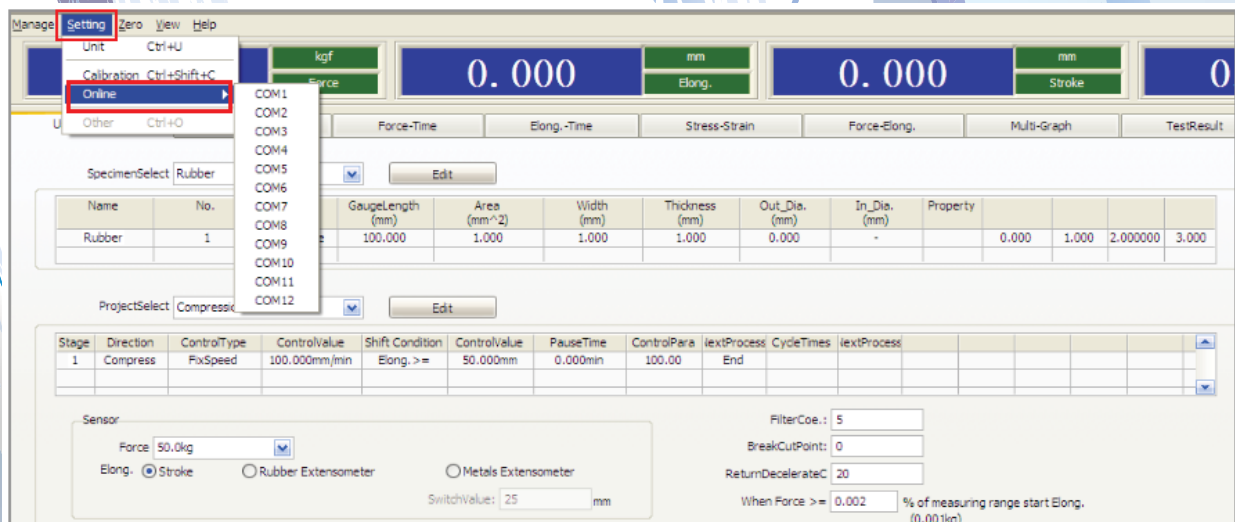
Manage Setting Zero View Help

Unit Ctrl+U
Calibration Ctrl+Shift+C
Online
Other Ctrl+O

COM1
COM2
COM3
COM4
COM5
COM6
COM7
COM8
COM9
COM10
COM11
COM12

kgf
Force

0. 000
mm
Elong.

0. 000
mm
Stroke

0

U

Force-Time | Elong.-Time | Stress-Strain | Force-Elong. | Multi-Graph | TestResult

SpecimenSelect Rubber
Edit

| Name | No. | | GaugeLength (mm) | Area (mm^2) | Width (mm) | Thickness (mm) | Out_Dia. (mm) | In_Dia. (mm) | Property | | | | |
|---|---|---|---|---|---|---|---|---|---|---|---|---|---|
| Rubber | 1 | e | 100.000 | 1.000 | 1.000 | 1.000 | 0.000 | - | | 0.000 | 1.000 | 2.000000 | 3.000 |

ProjectSelect Compressio
Edit

| Stage | Direction | ControlType | ControlValue | Shift Condition | ControlValue | PauseTime | ControlPara | lextProcess | CycleTimes | lextProcess |
|---|---|---|---|---|---|---|---|---|---|---|
| 1 | Compress | FixSpeed | 100.000mm/min | Elong. >= | 50.000mm | 0.000min | 100.00 | End | | |

Sensor
Force 50.0kg
Elong. Stroke Rubber Extensometer Metals Extensometer
SwitchValue: 25 mm

FilterCoe.: 5
BreakCutPoint: 0
ReturnDecelerateC 20
When Force >= 0.002 % of measuring range start Elong.
(0.001kg)